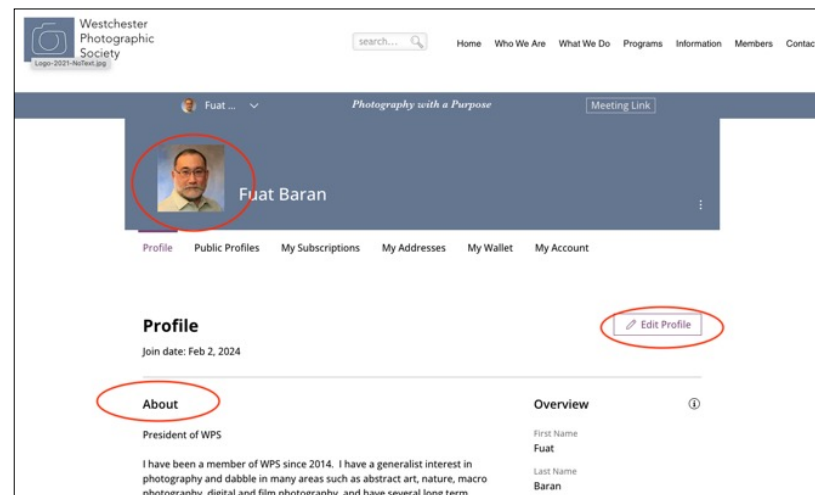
Westchester Photographic Society
Logo-2021-NoText.jpg

search...

Home Who We Are What We Do Programs Information Members Contac

Fuat ...

Photography with a Purpose

Meeting Link

Fuat Baran

Profile Public Profiles My Subscriptions My Addresses My Wallet My Account

Profile

Join date: Feb 2, 2024

Edit Profile

About

President of WPS

I have been a member of WPS since 2014. I have a generalist interest in photography and dabble in many areas such as abstract art, nature, macro photography, digital and film photography, and have several long term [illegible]

Overview

First Name
Fuat

Last Name
Baran